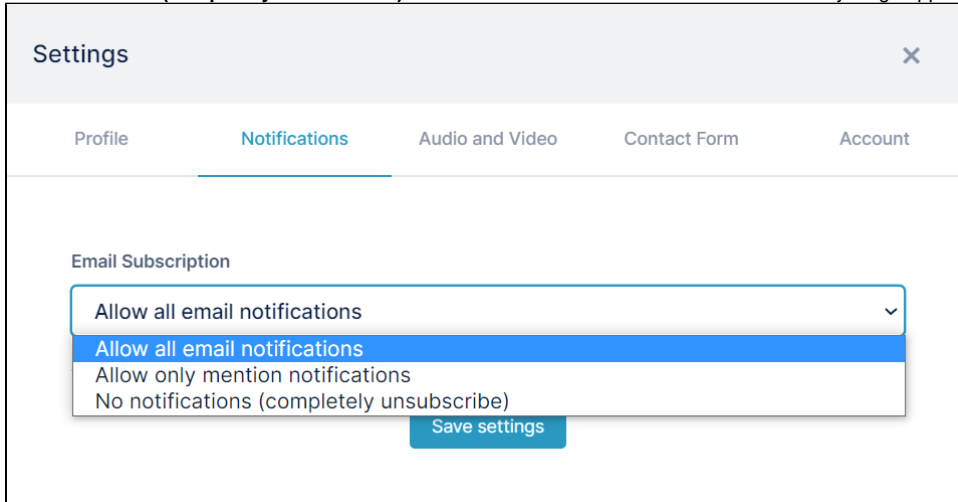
Settings
×
Profile
Notifications
Audio and Video
Contact Form
Account
Email Subscription
Allow all email notifications
Allow all email notifications
Allow only mention notifications
No notifications (completely unsubscribe)
Save settings